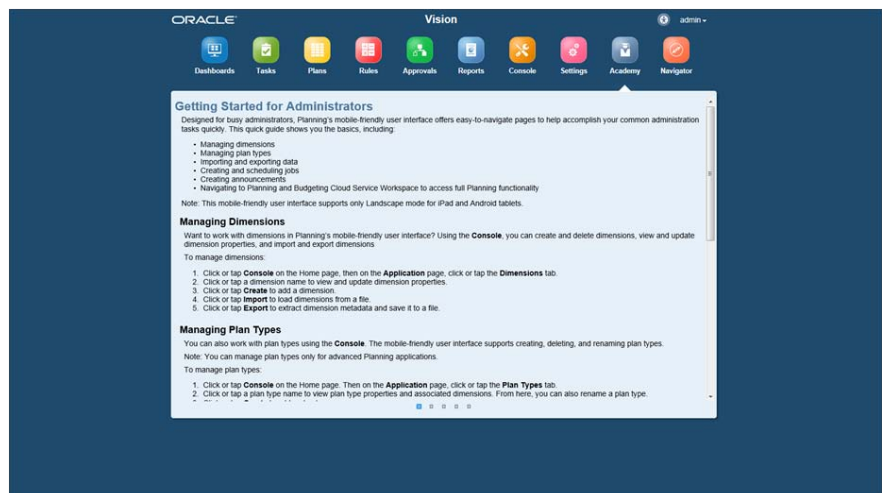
ORACLE

Vision

admin

Dashboards Tasks Plans Rules Approvals Reports Console Settings Academy Navigator

Getting Started for Administrators

Designed for busy administrators, Planning's mobile-friendly user interface offers easy-to-navigate pages to help accomplish your common administration tasks quickly. This quick guide shows you the basics, including:

- Managing dimensions
- Managing plan types
- Importing and exporting data
- Creating and scheduling jobs
- Creating announcements
- Navigating to Planning and Budgeting Cloud Service Workspace to access full Planning functionality

Note: This mobile-friendly user interface supports only Landscape mode for iPad and Android tablets.

Managing Dimensions

Want to work with dimensions in Planning's mobile-friendly user interface? Using the **Console**, you can create and delete dimensions, view and update dimension properties, and import and export dimensions

To manage dimensions:

1. Click or tap **Console** on the Home page, then on the **Application** page, click or tap the **Dimensions** tab.
2. Click or tap a dimension name to view and update dimension properties.
3. Click or tap **Create** to add a dimension.
4. Click or tap **Import** to load dimensions from a file.
5. Click or tap **Export** to extract dimension metadata and save it to a file.

Managing Plan Types

You can also work with plan types using the **Console**. The mobile-friendly user interface supports creating, deleting, and renaming plan types.

Note: You can manage plan types only for advanced Planning applications.

To manage plan types:

1. Click or tap **Console** on the Home page. Then on the **Application** page, click or tap the **Plan Types** tab.
2. Click or tap a plan type name to view plan type properties and associated dimensions. From here, you can also rename a plan type.
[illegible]